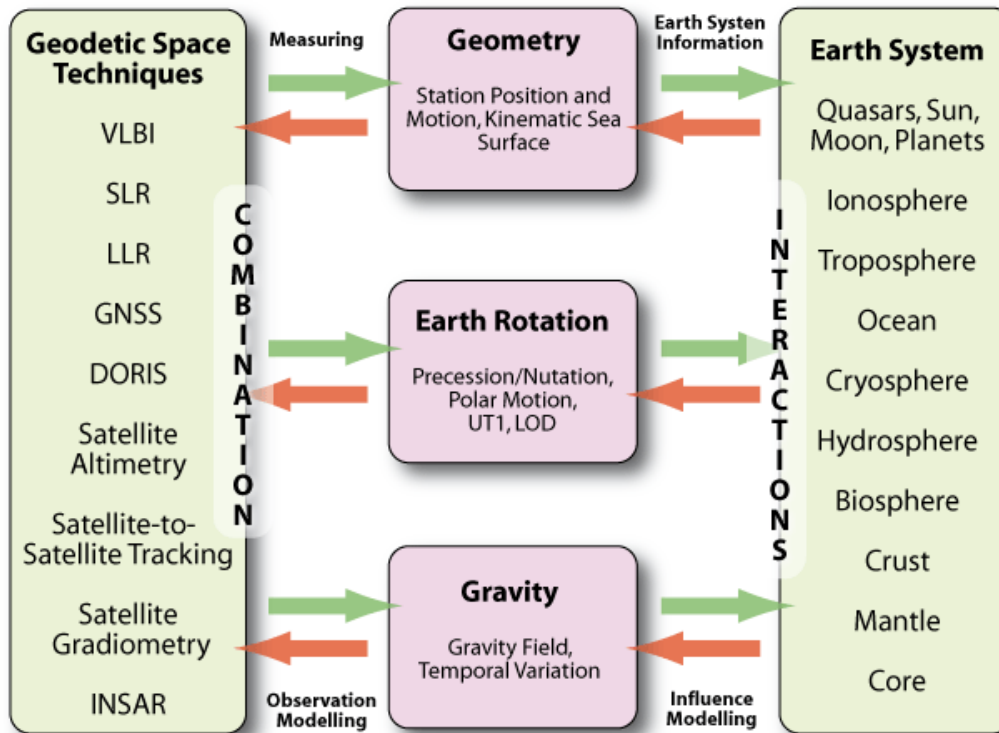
Geodetic Space Techniques

VLBI

SLR

LLR

GNSS

DORIS

Satellite Altimetry

Satellite-to-Satellite Tracking

Satellite Gradiometry

INSAR

COMBINATION

Measuring

Observation Modelling

Geometry

Station Position and Motion, Kinematic Sea Surface

Earth Rotation

Precession/Nutation, Polar Motion, UT1, LOD

Gravity

Gravity Field, Temporal Variation

Earth Systen Information

Influence Modelling

INTERACTIONS

Earth System

Quasars, Sun, Moon, Planets

Ionosphere

Troposphere

Ocean

Cryosphere

Hydrosphere

Biosphere

Crust

Mantle

Core